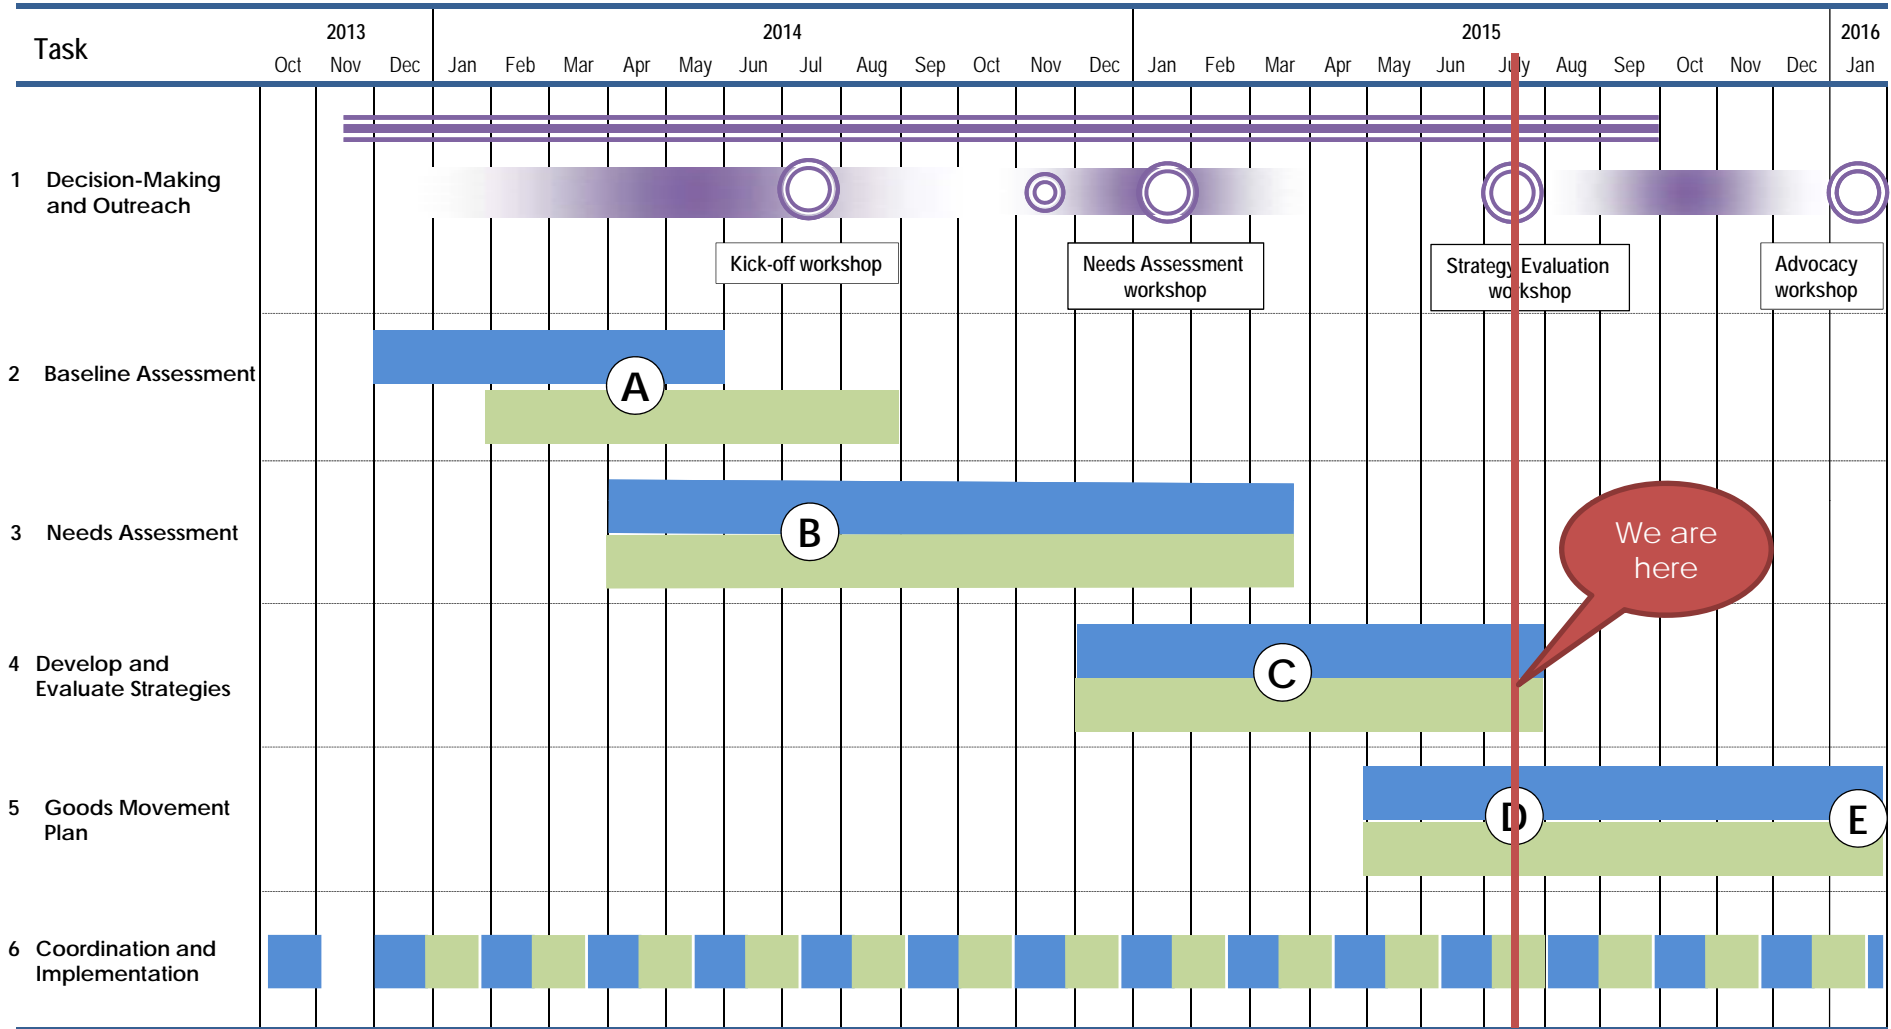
| Task | 2013 | | | 2014 | | | | | | | | | | | | 2015 | | | | | | | | | | | | 2016 |
|---|---|---|---|---|---|---|---|---|---|---|---|---|---|---|---|---|---|---|---|---|---|---|---|---|---|---|---|---|
| | Oct | Nov | Dec | Jan | Feb | Mar | Apr | May | Jun | Jul | Aug | Sep | Oct | Nov | Dec | Jan | Feb | Mar | Apr | May | Jun | July | Aug | Sep | Oct | Nov | Dec | Jan |

1 Decision-Making and Outreach

Kick-off workshop

Needs Assessment workshop

Strategy Evaluation workshop

Advocacy workshop

2 Baseline Assessment

A

3 Needs Assessment

B

We are here

4 Develop and Evaluate Strategies

C

5 Goods Movement Plan

D

E

6 Coordination and Implementation